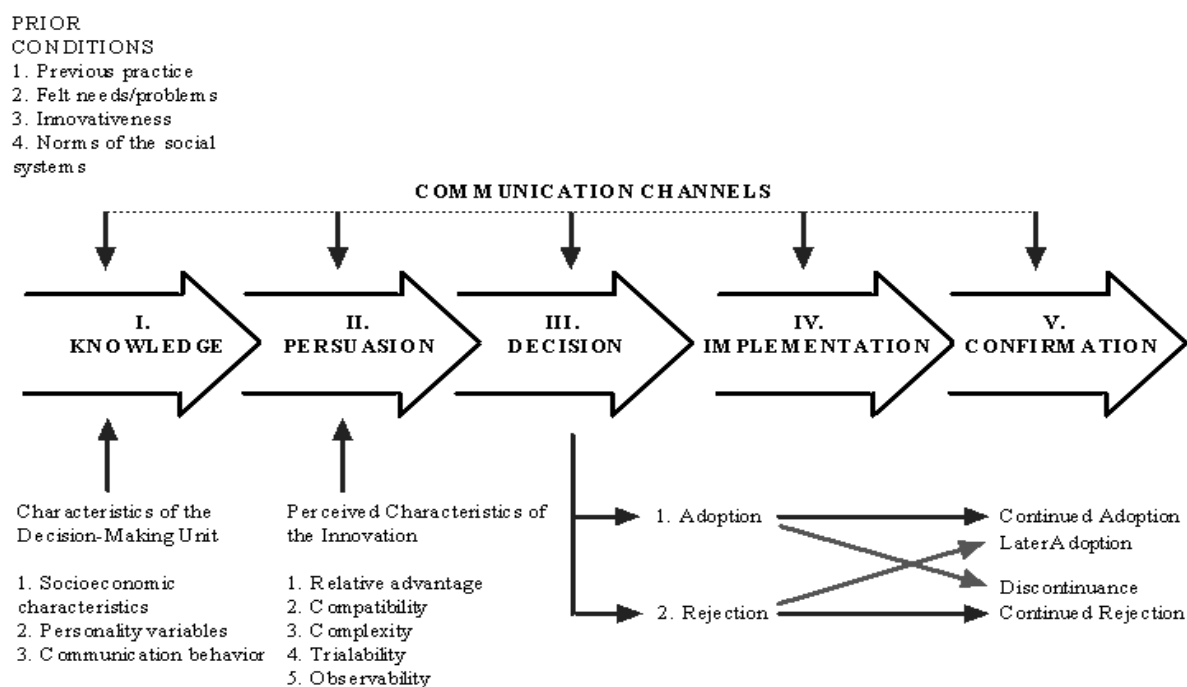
PRIOR CONDITIONS
1. Previous practice
2. Felt needs/problems
3. Innovativeness
4. Norms of the social systems

COMMUNICATION CHANNELS

I. KNOWLEDGE

II. PERSUASION

III. DECISION

IV. IMPLEMENTATION

V. CONFIRMATION

Characteristics of the Decision-Making Unit

1. Socioeconomic characteristics
2. Personality variables
3. Communication behavior

Perceived Characteristics of the Innovation

1. Relative advantage
2. Compatibility
3. Complexity
4. Trialability
5. Observability

1. Adoption

2. Rejection

Continued Adoption

LaterAdoption

Discontinuance

Continued Rejection